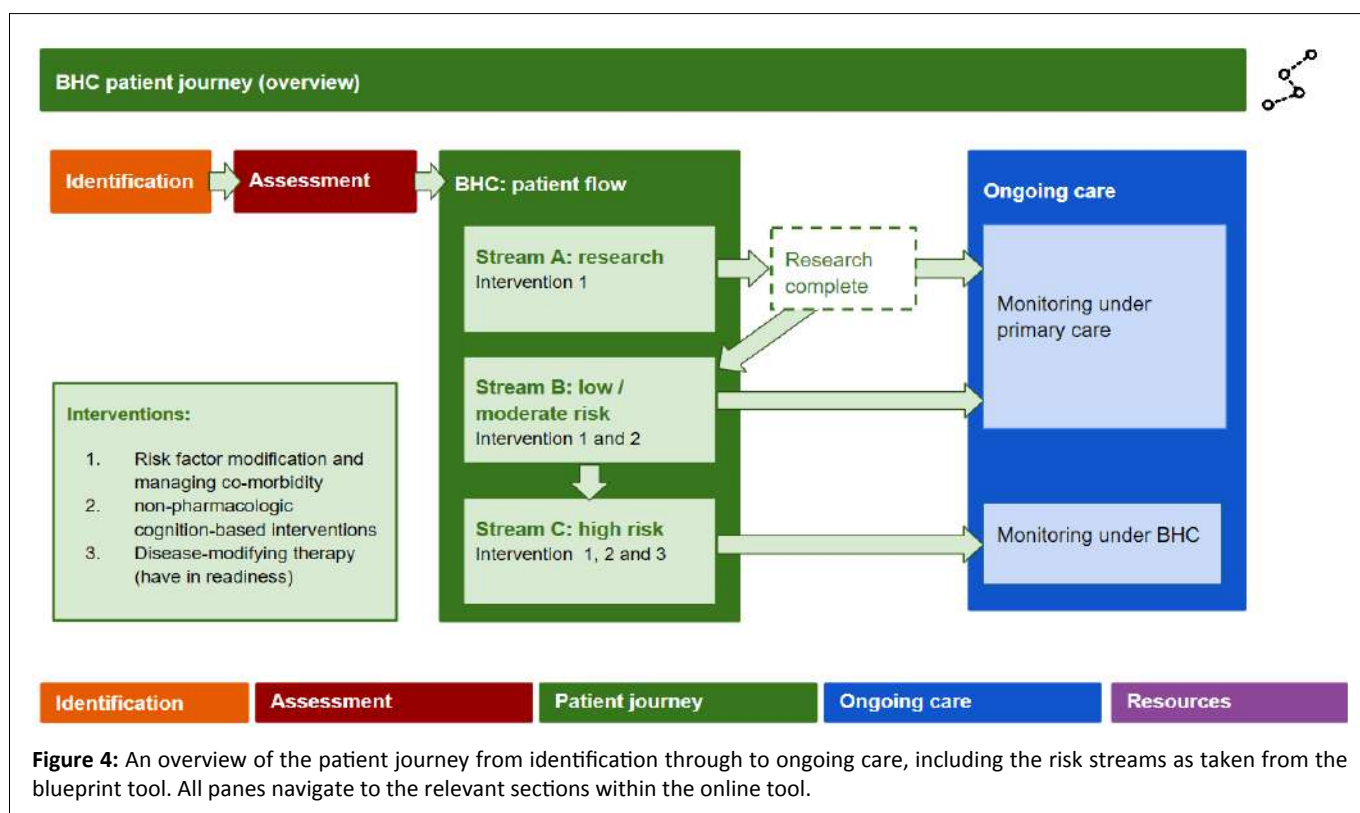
BHC patient journey (overview)

Identification

Assessment

BHC: patient flow

Stream A: research
Intervention 1

Research complete

Stream B: low / moderate risk
Intervention 1 and 2

Stream C: high risk
Intervention 1, 2 and 3

Ongoing care

Monitoring under primary care

Monitoring under BHC

Interventions:

1. Risk factor modification and managing co-morbidity
2. non-pharmacologic cognition-based interventions
3. Disease-modifying therapy (have in readiness)

Identification | Assessment | Patient journey | Ongoing care | Resources

**Figure 4:** An overview of the patient journey from identification through to ongoing care, including the risk streams as taken from the blueprint tool. All panes navigate to the relevant sections within the online tool.